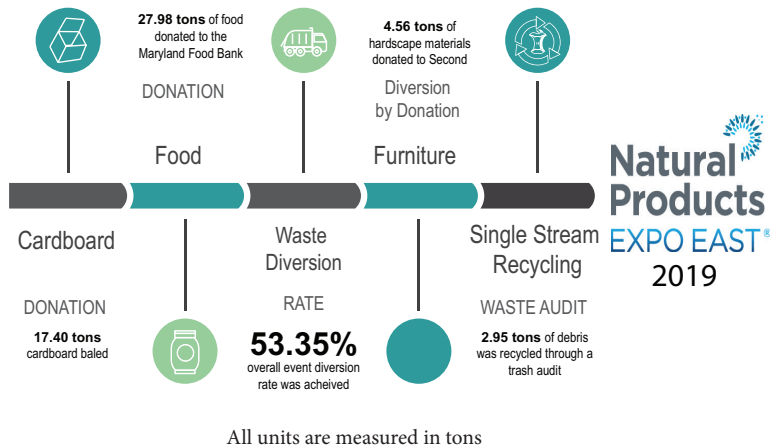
27.98 tons of food donated to the Maryland Food Bank

DONATION

Food

4.56 tons of hardscape materials donated to Second

Diversion by Donation

Furniture

Natural Products EXPO EAST®
2019

Cardboard

DONATION

17.40 tons cardboard baled

Waste Diversion

RATE

53.35%
overall event diversion rate was acheived

Single Stream Recycling

WASTE AUDIT

2.95 tons of debris was recycled through a trash audit

All units are measured in tons